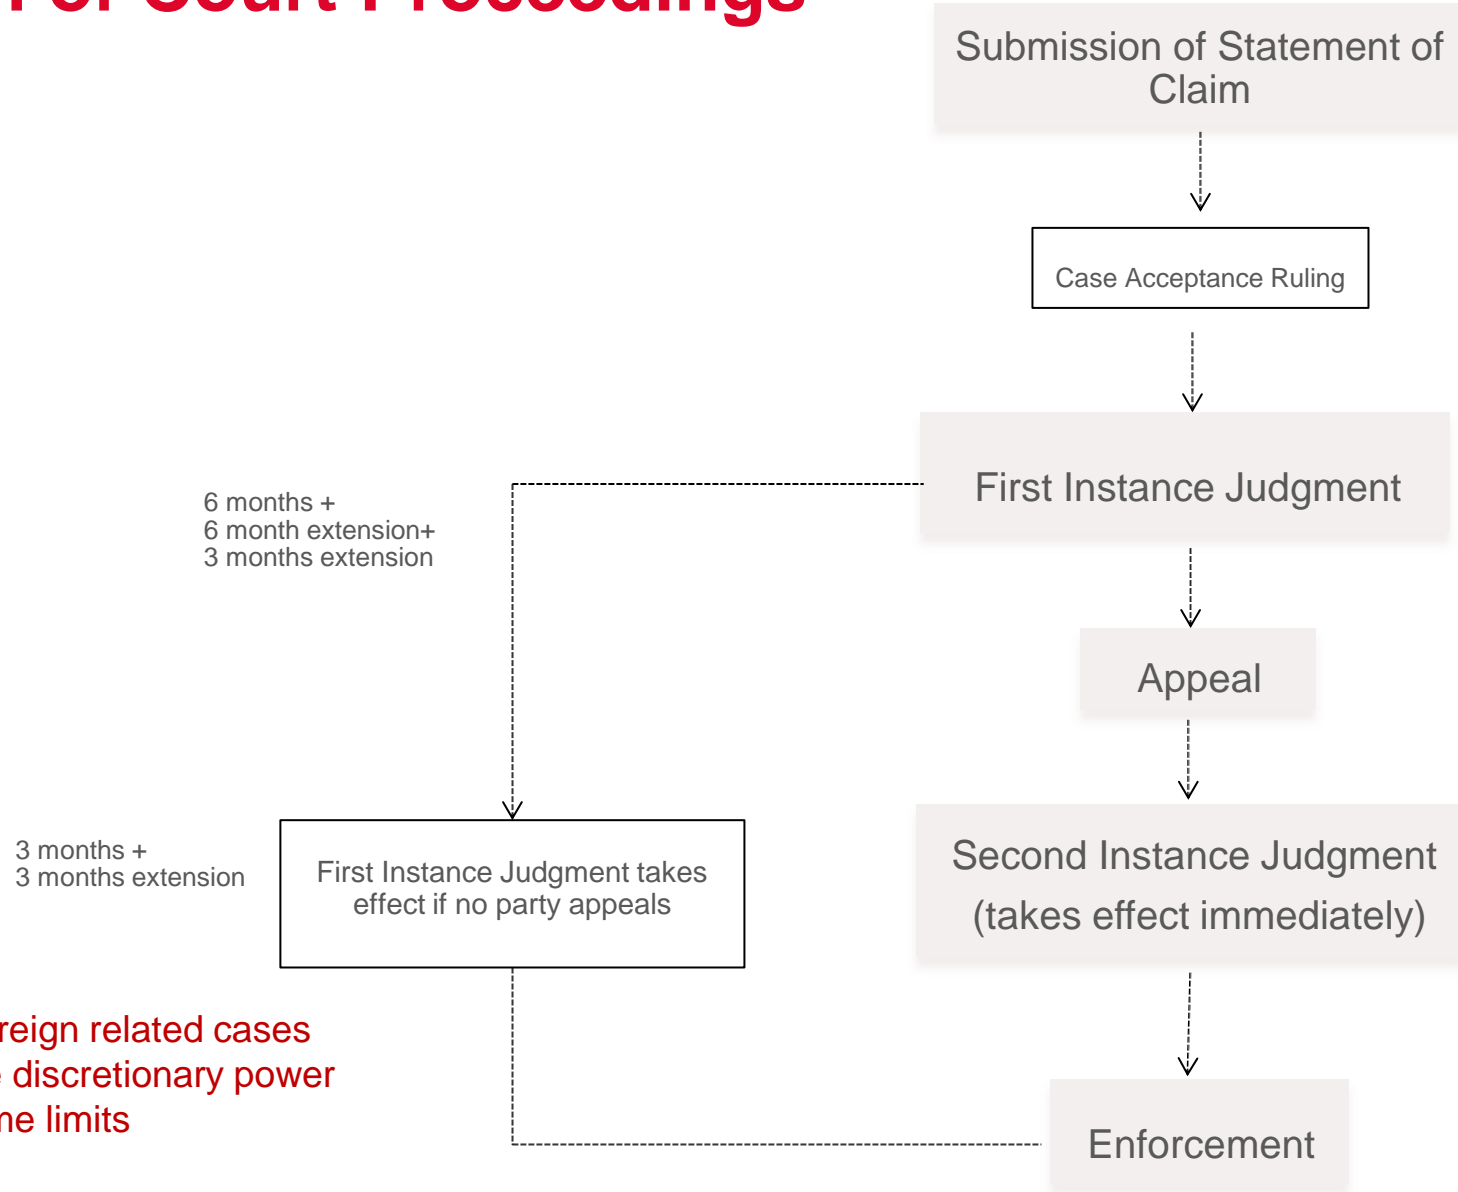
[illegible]

Submission of Statement of Claim

Case Acceptance Ruling

First Instance Judgment

6 months +
6 month extension+
3 months extension

Appeal

3 months +
3 months extension

First Instance Judgment takes effect if no party appeals

Second Instance Judgment (takes effect immediately)

reign related cases
discretionary power
ne limits

Enforcement